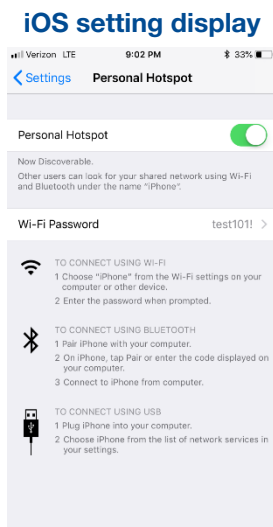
iOS setting display

Verizon LTE 9:02 PM 33%

Settings Personal Hotspot

Personal Hotspot

Now Discoverable.
Other users can look for your shared network using Wi-Fi and Bluetooth under the name "iPhone".

Wi-Fi Password test101!

TO CONNECT USING WI-FI
1 Choose "iPhone" from the Wi-Fi settings on your computer or other device.
2 Enter the password when prompted.

TO CONNECT USING BLUETOOTH
1 Pair iPhone with your computer.
2 On iPhone, tap Pair or enter the code displayed on your computer.
3 Connect to iPhone from computer.

TO CONNECT USING USB
1 Plug iPhone into your computer.
2 Choose iPhone from the list of network services in your settings.